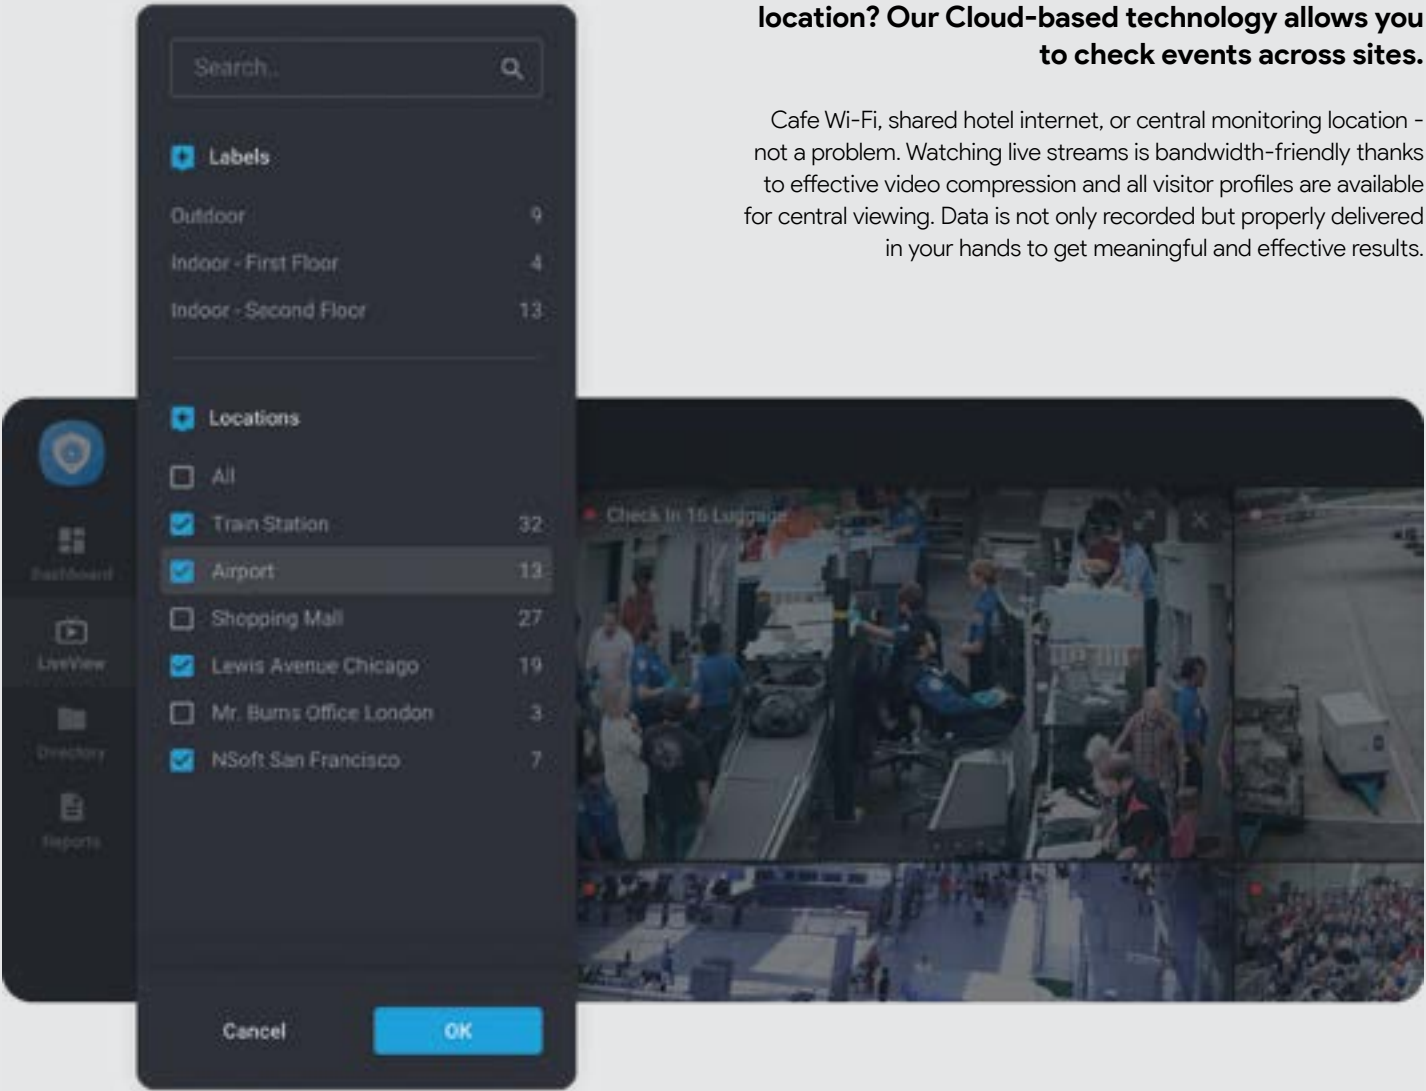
location? Our Cloud-based technology allows you to check events across sites.

Cafe Wi-Fi, shared hotel internet, or central monitoring location - not a problem. Watching live streams is bandwidth-friendly thanks to effective video compression and all visitor profiles are available for central viewing. Data is not only recorded but properly delivered in your hands to get meaningful and effective results.

Search..

Labels

Outdoor 9

Indoor - First Floor 4

Indoor - Second Floor 13

Locations

All

Train Station 32

Airport 13

Shopping Mall 27

Lewis Avenue Chicago 19

Mr. Burns Office London 3

NSoft San Francisco 7

Cancel

OK

Dashboard

LiveView

Directory

Reports

Check In 16 Luggage